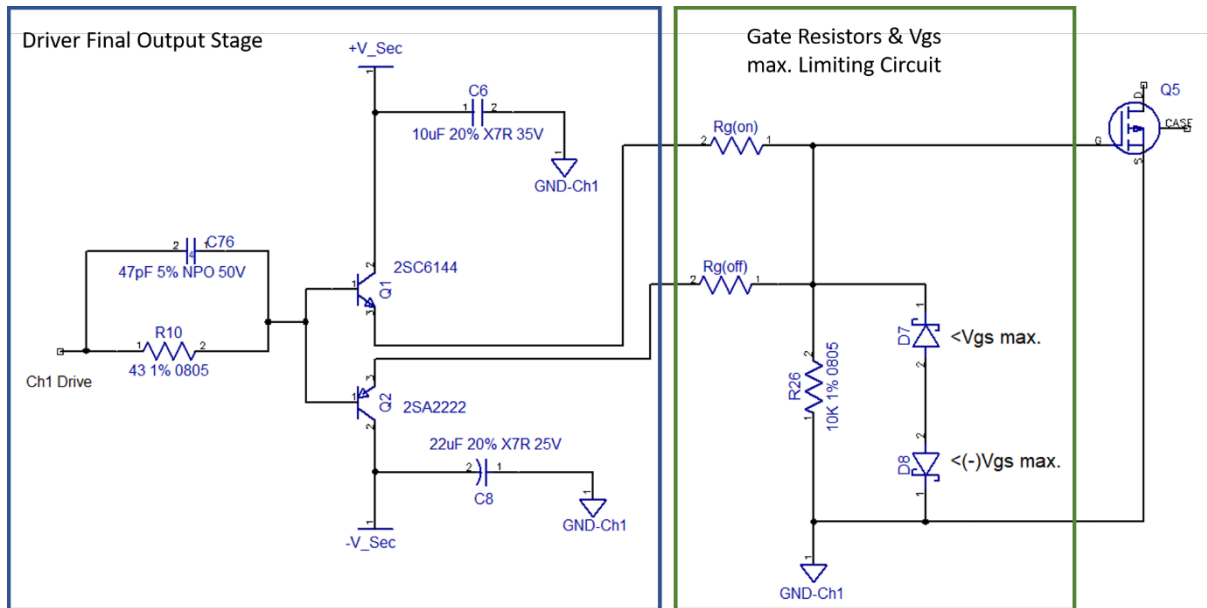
Driver Final Output Stage

+V_Sec

1

C6

1 2

10uF 20% X7R 35V

1

GND-Ch1

2 C76

47pF 5% NPO 50V

R10

1 2

43 1% 0805

Ch1 Drive

2SC6144

Q1

2SA2222

Q2

22uF 20% X7R 25V

2 1

C8

GND-Ch1

1

-V_Sec

Gate Resistors & Vgs max. Limiting Circuit

Rg(on)

2 1

Rg(off)

2 1

R26

10K 1% 0805

D7

<Vgs max.

D8

<(-)Vgs max.

GND-Ch1

Q5

G

CASE

D

S